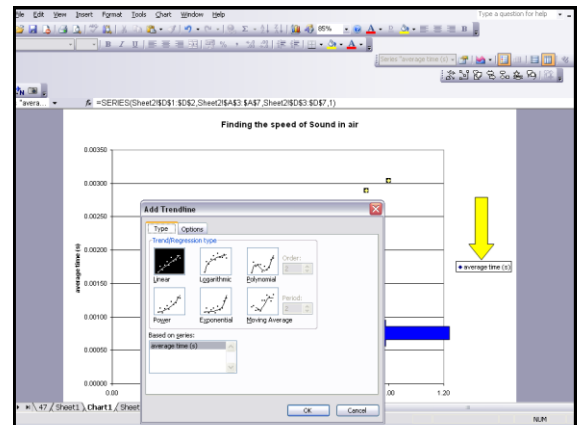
File Edit View Insert Format Tools Chart Window Help

Type a question for help

85%

Series "average time (s)"

"avera...

fx =SERIES(Sheet2!$D$1:$D$2,Sheet2!$A$3:$A$7,Sheet2!$D$3:$D$7,1)

Finding the speed of Sound in air

0.00350
0.00300
0.00250
0.00200
0.00150
0.00100
0.00050
0.00000

average time (s)

0.00

1.00

1.20

average time (s)

Add Trendline

Type Options

Trend/Regression type

Linear

Logarithmic

Polynomial

Order:

Power

Exponential

Moving Average

Period:

Based on series:

average time (s)

OK Cancel

47 / Sheet1 \ Chart1 / Sheet

NUM